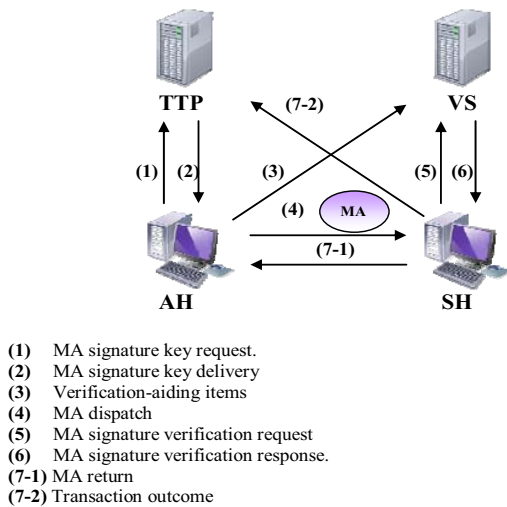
TTP

VS

(7-2)

(1)

(2)

(3)

(5)

(6)

(4)

MA

(7-1)

AH

SH

(1) MA signature key request.
(2) MA signature key delivery
(3) Verification-aiding items
(4) MA dispatch
(5) MA signature verification request
(6) MA signature verification response.
(7-1) MA return
(7-2) Transaction outcome